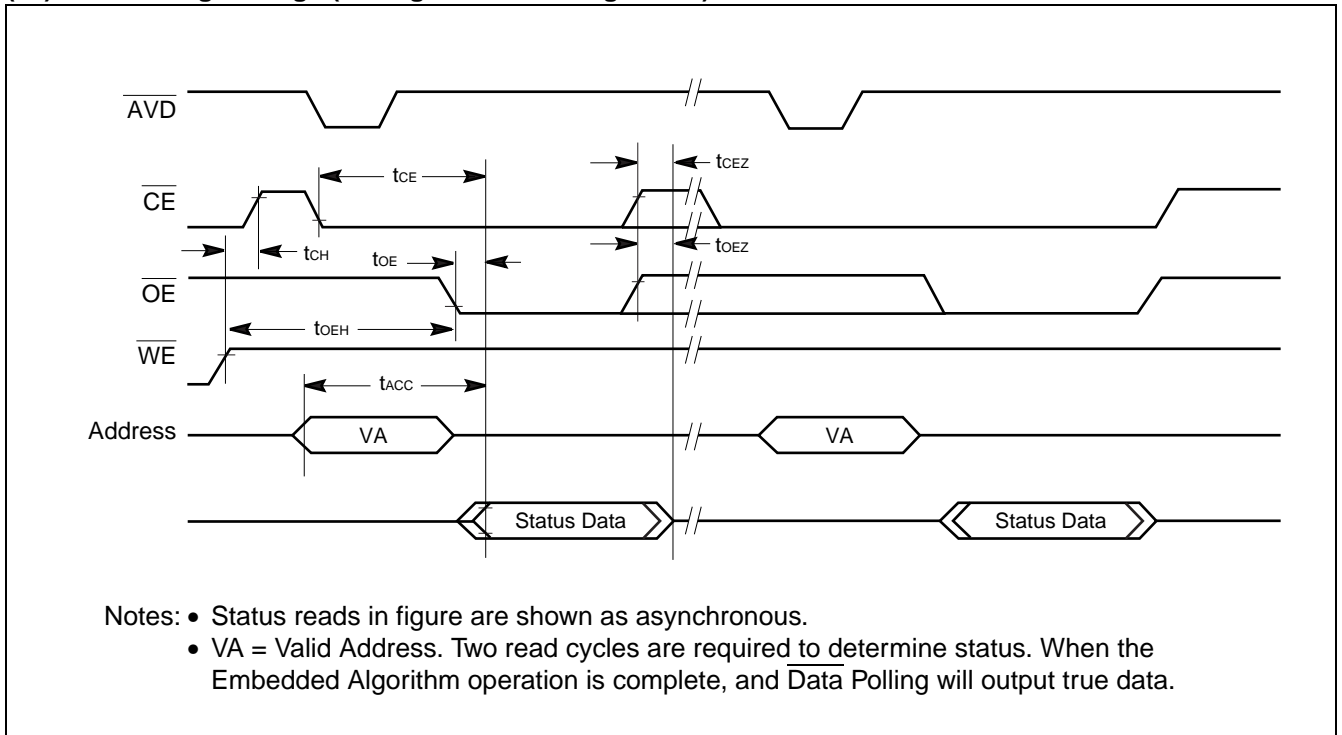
$\overline{AVD}$

$\overline{CE}$

$\overline{OE}$

$\overline{WE}$

Address

$t_{CE}$

$t_{CEZ}$

$t_{CH}$

$t_{OE}$

$t_{OEZ}$

$t_{OEH}$

$t_{ACC}$

VA

VA

Status Data

Status Data

Notes: • Status reads in figure are shown as asynchronous.
• VA = Valid Address. Two read cycles are required to determine status. When the Embedded Algorithm operation is complete, and $\overline{\text{Data}}$ Polling will output true data.